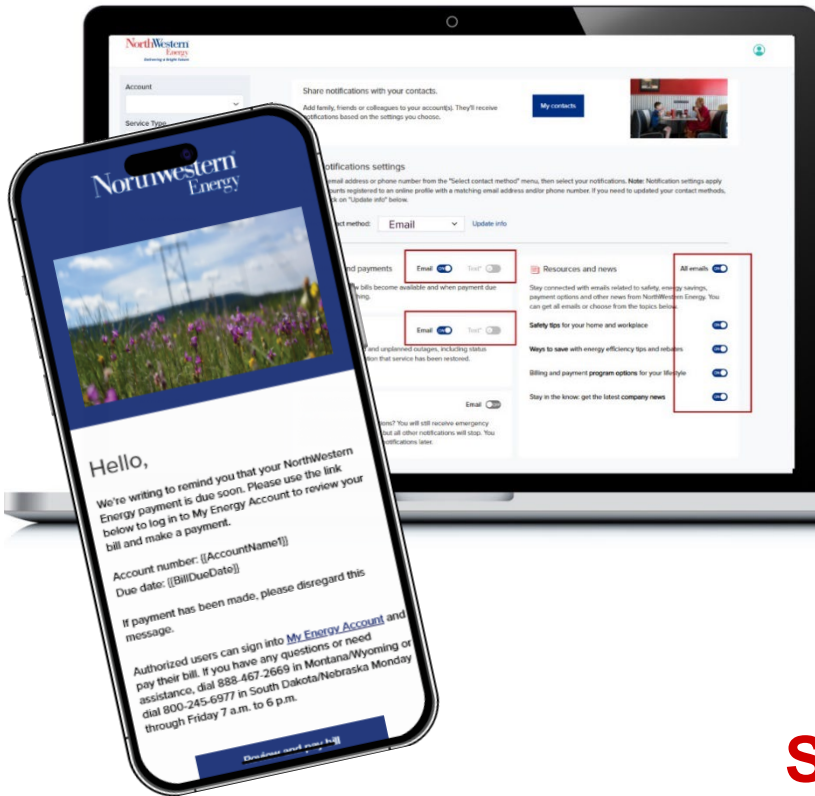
NorthWestern Energy
Delivering a Bright Future

Account

Service Type

Share notifications with your contacts.
Add family, friends or colleagues to your account(s). They'll receive notifications based on the settings you choose.

My contacts

Notifications settings
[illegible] email address or phone number from the "Select contact method" menu, then select your notifications. Note: Notification settings apply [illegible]ounts registered to an online profile with a matching email address and/or phone number. If you need to updated your contact methods, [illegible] on "Update info" below.

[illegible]ct method: Email

Update info

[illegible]nd payments
Email Text*
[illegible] bills become available and when payment due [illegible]hing.

Email Text*
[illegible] and unplanned outages, including status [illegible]tion that service has been restored.

Email
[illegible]ons? You will still receive emergency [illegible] but all other notifications will stop. You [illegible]otifications later.

Resources and news
All emails
Stay connected with emails related to safety, energy savings, payment options and other news from NorthWestern Energy. You can get all emails or choose from the topics below.
Safety tips for your home and workplace
Ways to save with energy efficiency tips and rebates
Billing and payment program options for your lifestyle
Stay in the know: get the latest company news

NorthWestern Energy

Hello,

We're writing to remind you that your NorthWestern Energy payment is due soon. Please use the link below to log in to My Energy Account to review your bill and make a payment.

Account number: {{AccountName1}}
Due date: {{BillDueDate}}

If payment has been made, please disregard this message.

Authorized users can sign into My Energy Account and pay their bill. If you have any questions or need assistance, dial 888-467-2669 in Montana/Wyoming or dial 800-245-6977 in South Dakota/Nebraska Monday through Friday 7 a.m. to 6 p.m.

Review and pay bill

S